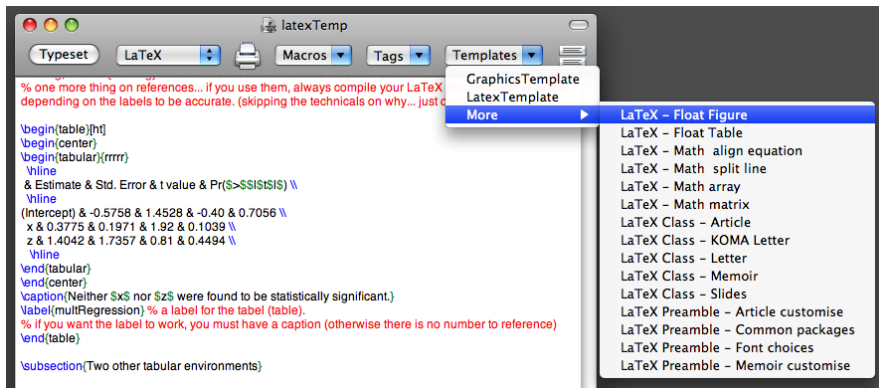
latexTemp

Typeset LaTeX Macros Tags Templates

% one more thing on references... if you use them, always compile your LaTeX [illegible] depending on the labels to be accurate. (skipping the technicals on why... just d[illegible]

\begin{table}[ht]
\begin{center}
\begin{tabular}{rrrrr}
\hline
& Estimate & Std. Error & t value & Pr($>$$|$t$|$) \\
\hline
(Intercept) & -0.5758 & 1.4528 & -0.40 & 0.7056 \\
x & 0.3775 & 0.1971 & 1.92 & 0.1039 \\
z & 1.4042 & 1.7357 & 0.81 & 0.4494 \\
\hline
\end{tabular}
\end{center}
\caption{Neither $x$ nor $z$ were found to be statistically significant.}
\label{multRegression} % a label for the tabel (table).
% if you want the label to work, you must have a caption (otherwise there is no number to reference)
\end{table}

\subsection{Two other tabular environments}

GraphicsTemplate
LatexTemplate
More

LaTeX - Float Figure
LaTeX - Float Table
LaTeX - Math align equation
LaTeX - Math split line
LaTeX - Math array
LaTeX - Math matrix
LaTeX Class - Article
LaTeX Class - KOMA Letter
LaTeX Class - Letter
LaTeX Class - Memoir
LaTeX Class - Slides
LaTeX Preamble - Article customise
LaTeX Preamble - Common packages
LaTeX Preamble - Font choices
LaTeX Preamble - Memoir customise